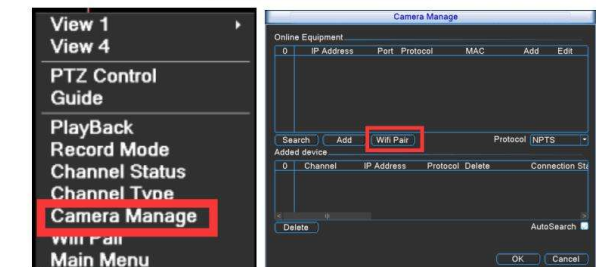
View 1
View 4
PTZ Control
Guide
PlayBack
Record Mode
Channel Status
Channel Type
Camera Manage
Wifi Pair
Main Menu

Camera Manage
Online Equipment

| 0 | IP Address | Port | Protocol | MAC | Add | Edit |
|---|---|---|---|---|---|---|

Search Add Wifi Pair Protocol NPTS
Added device

| 0 | Channel | IP Address | Protocol | Delete | Connection Sta |
|---|---|---|---|---|---|

Delete AutoSearch
OK Cancel